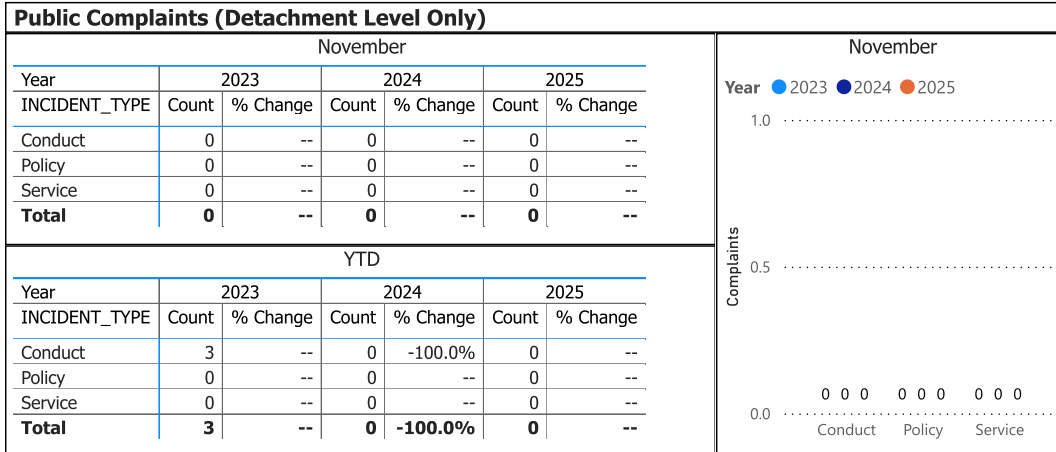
Public Complaints (Detachment Level Only)

November

| Year | 2023 | | 2024 | | 2025 | |
|---|---|---|---|---|---|---|
| INCIDENT_TYPE | Count | % Change | Count | % Change | Count | % Change |
| Conduct | 0 | -- | 0 | -- | 0 | -- |
| Policy | 0 | -- | 0 | -- | 0 | -- |
| Service | 0 | -- | 0 | -- | 0 | -- |
| **Total** | **0** | **--** | **0** | **--** | **0** | **--** |

YTD

| Year | 2023 | | 2024 | | 2025 | |
|---|---|---|---|---|---|---|
| INCIDENT_TYPE | Count | % Change | Count | % Change | Count | % Change |
| Conduct | 3 | -- | 0 | -100.0% | 0 | -- |
| Policy | 0 | -- | 0 | -- | 0 | -- |
| Service | 0 | -- | 0 | -- | 0 | -- |
| **Total** | **3** | **--** | **0** | **-100.0%** | **0** | **--** |

November

Year 2023 2024 2025

1.0

0.5

0.0

Complaints

0 0 0 0 0 0 0 0 0

Conduct Policy Service